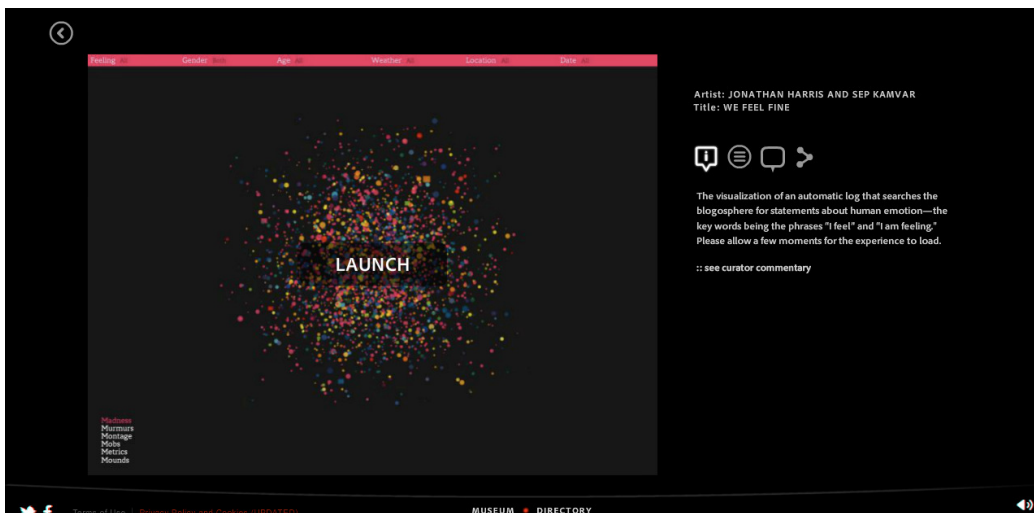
Feeling All Gender Both Age All Weather All Location All Date All

LAUNCH

Madness
Murmurs
Montage
Mobs
Metrics
Mounds

Artist: JONATHAN HARRIS AND SEP KAMVAR
Title: WE FEEL FINE

The visualization of an automatic log that searches the blogosphere for statements about human emotion—the key words being the phrases "I feel" and "I am feeling." Please allow a few moments for the experience to load.

:: see curator commentary

Terms of Use | Privacy Policy and Cookies (UPDATED)

MUSEUM • DIRECTORY